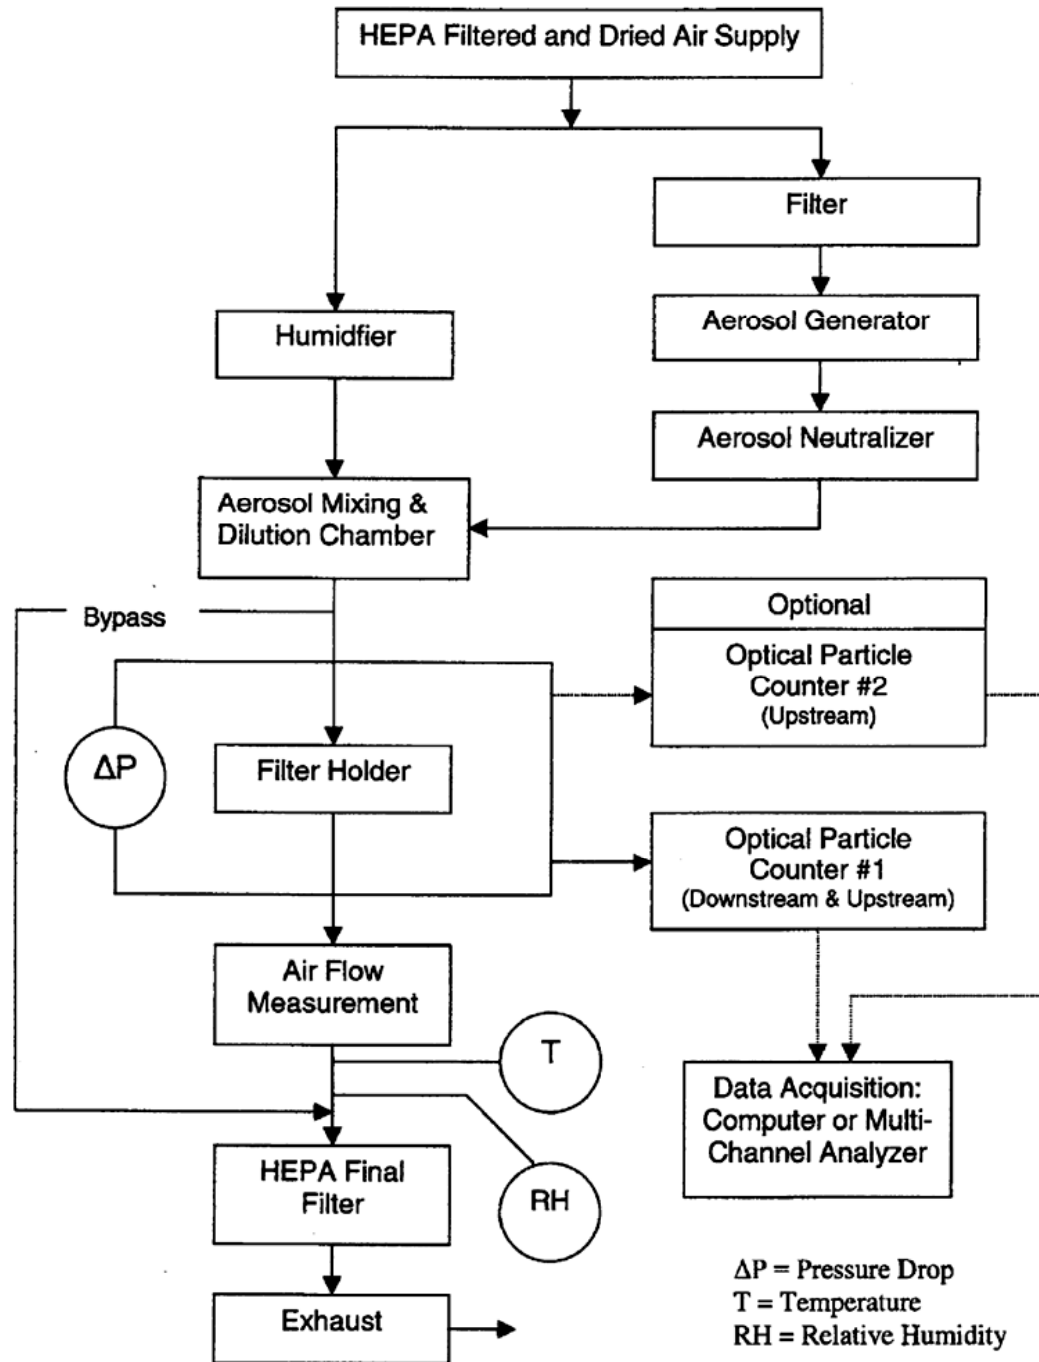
HEPA Filtered and Dried Air Supply

Filter

Humidfier

Aerosol Generator

Aerosol Neutralizer

Aerosol Mixing & Dilution Chamber

Bypass

Optional

Optical Particle Counter #2 (Upstream)

$\Delta P$

Filter Holder

Optical Particle Counter #1 (Downstream & Upstream)

Air Flow Measurement

T

Data Acquisition: Computer or Multi-Channel Analyzer

HEPA Final Filter

RH

Exhaust

$\Delta P$ = Pressure Drop
T = Temperature
RH = Relative Humidity